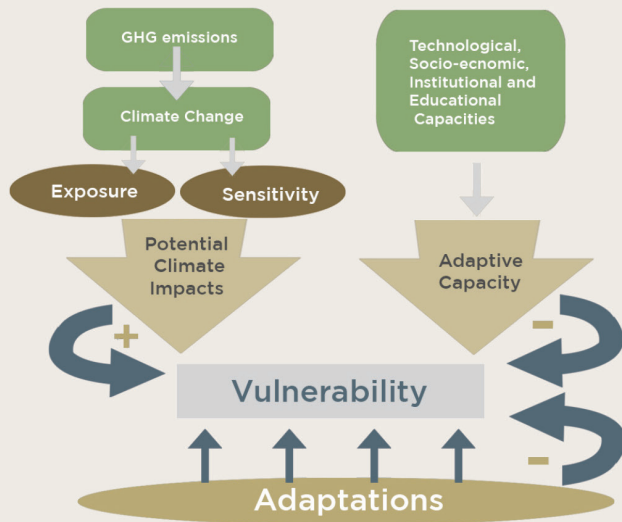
GHG emissions

Climate Change

Exposure

Sensitivity

Technological, Socio-ecnomic, Institutional and Educational Capacities

Potential Climate Impacts

Adaptive Capacity

+

-

Vulnerability

-

Adaptations